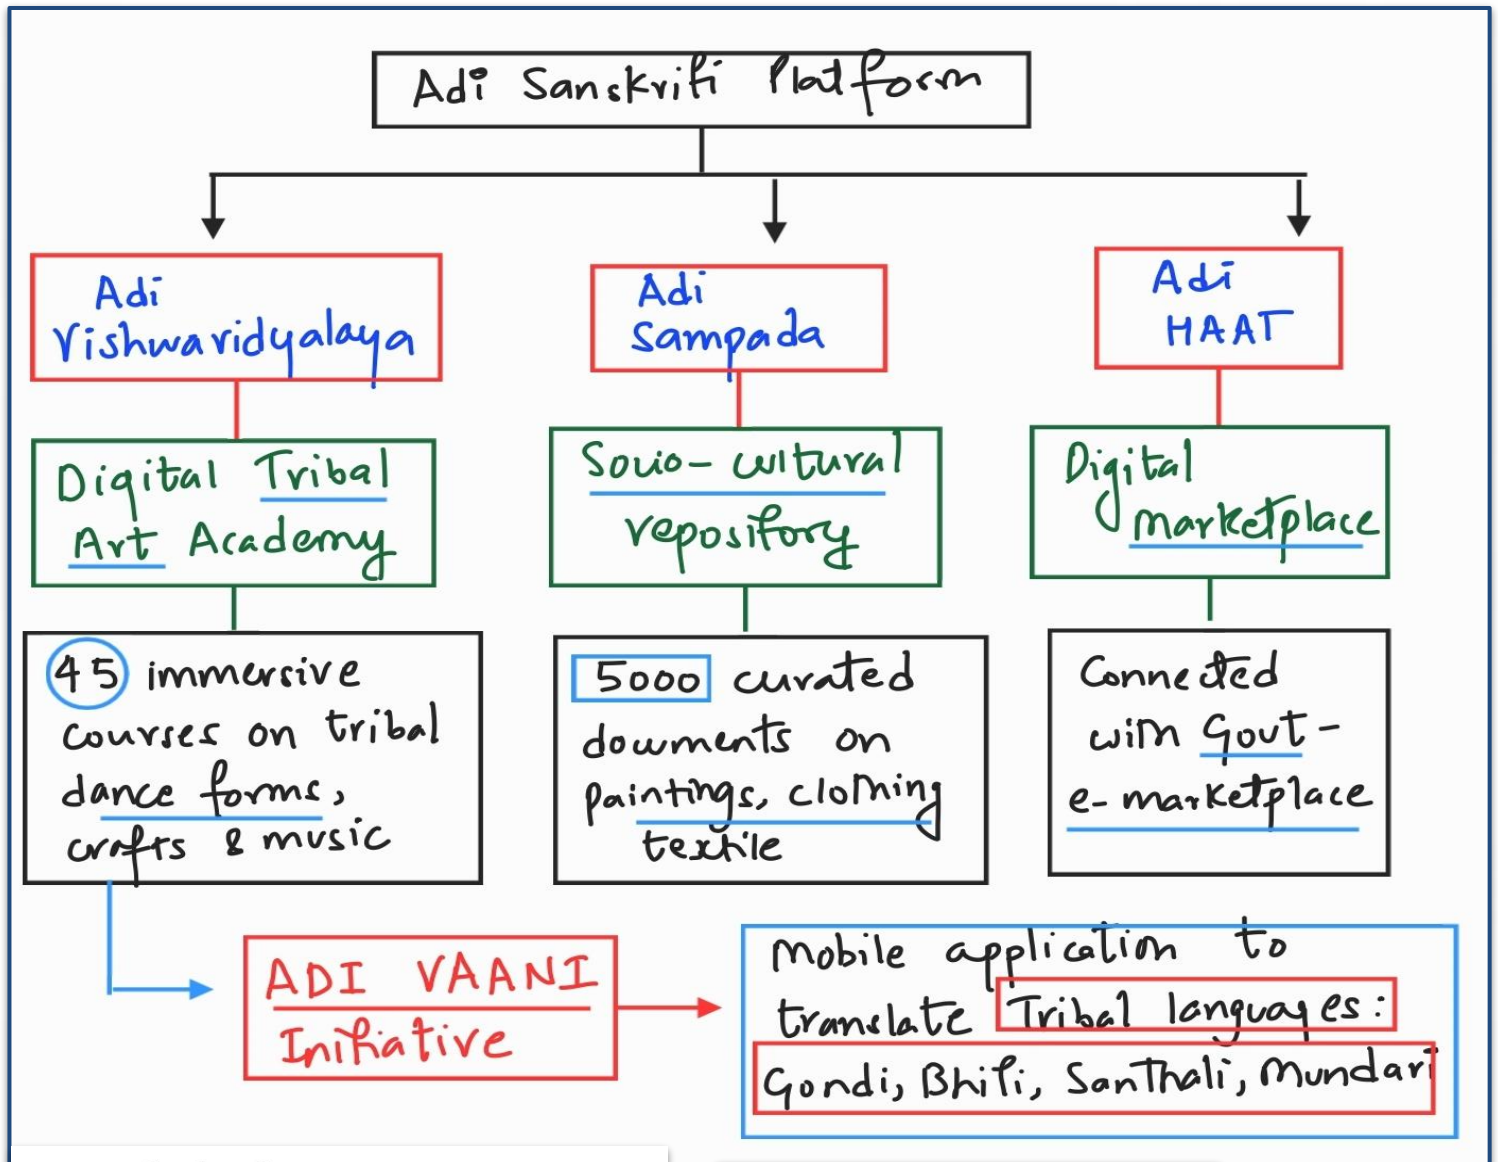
Adi Sanskriti Platform

Adi Vishwavidyalaya

Digital Tribal Art Academy

45 immersive courses on tribal dance forms, crafts & music

Adi Sampada

Socio-cultural repository

5000 curated documents on paintings, clothing textile

Adi HAAT

Digital marketplace

Connected with Govt-e-marketplace

ADI VAANI Initiative

Mobile application to translate Tribal languages: Gondi, Bhili, Santhali, Mundari